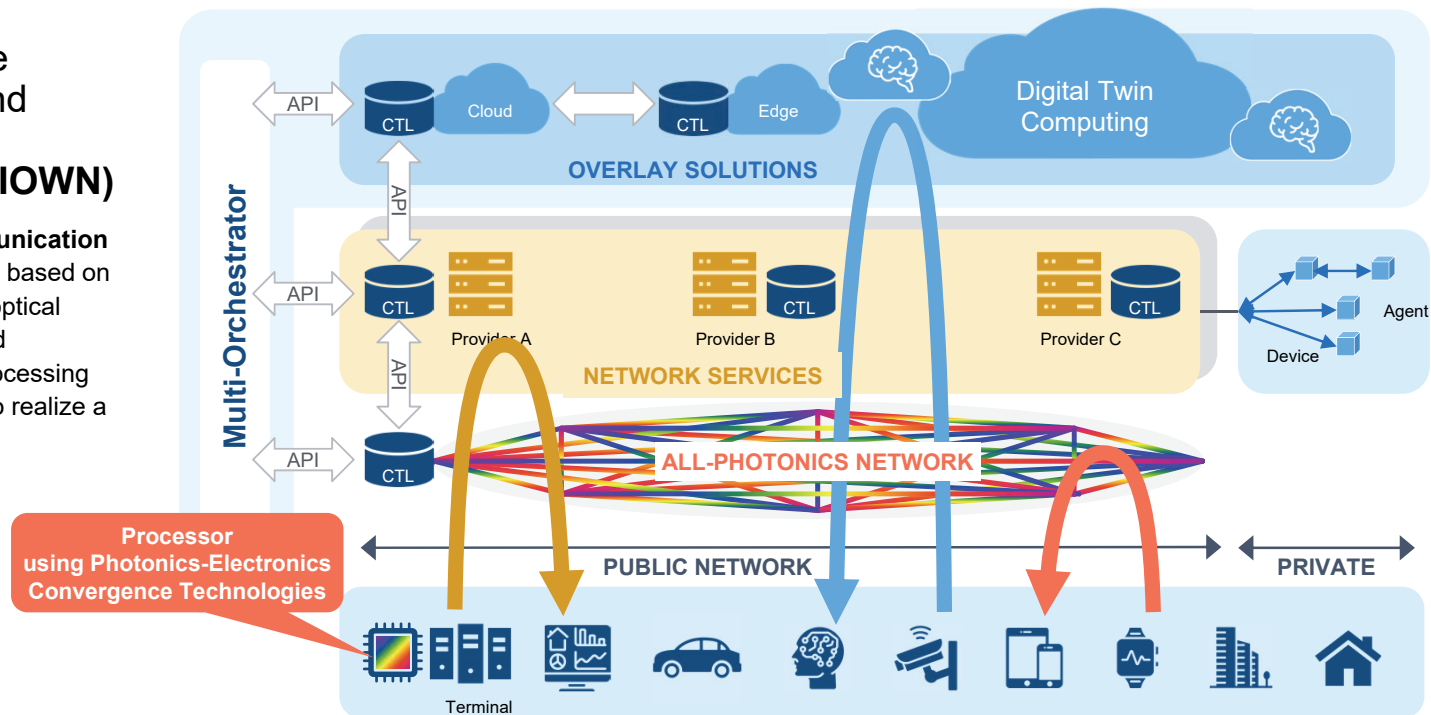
e
nd

IOWN)

unication
based on
optical
d
ocessing
o realize a

Multi-Orchestrator

API
CTL
Cloud
CTL
Edge
Digital Twin Computing
OVERLAY SOLUTIONS

API
API
CTL
Provider A
Provider B
CTL
Provider C
CTL
NETWORK SERVICES
API

Device
Agent

API
CTL
ALL-PHOTONICS NETWORK

Processor using Photonics-Electronics Convergence Technologies

PUBLIC NETWORK
PRIVATE

Terminal